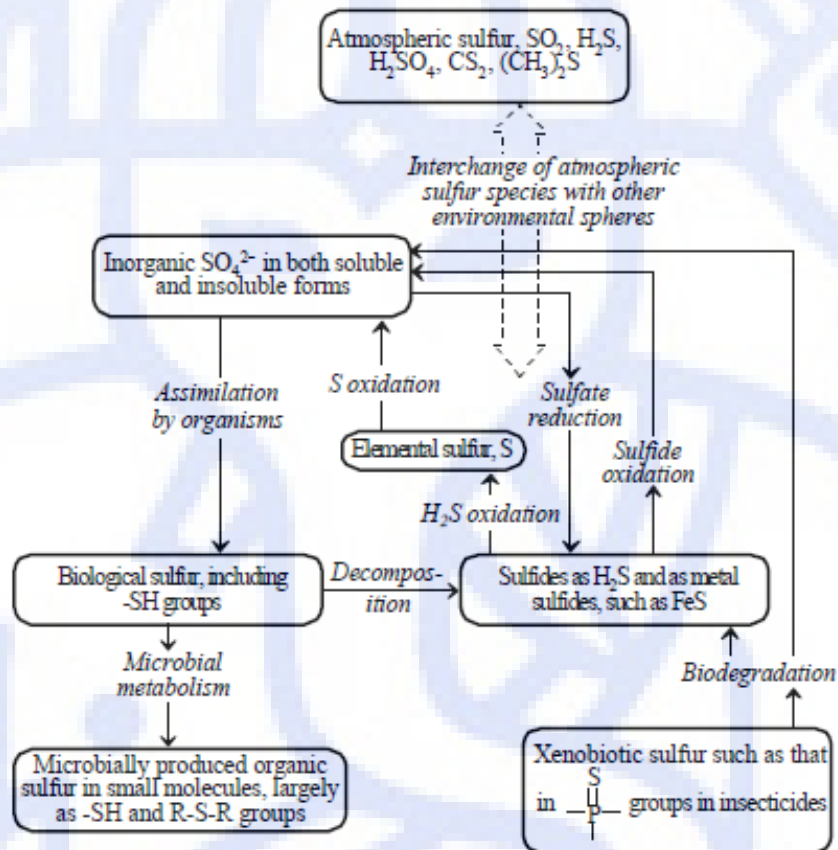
Atmospheric sulfur, $SO_2$, $H_2S$, $H_2SO_4$, $CS_2$, $(CH_3)_2S$

Interchange of atmospheric sulfur species with other environmental spheres

Inorganic $SO_4^{2-}$ in both soluble and insoluble forms

Assimilation by organisms

S oxidation

Sulfate reduction

Elemental sulfur, S

Sulfide oxidation

$H_2S$ oxidation

Biological sulfur, including -SH groups

Decomposition

Sulfides as $H_2S$ and as metal sulfides, such as FeS

Microbial metabolism

Biodegradation

Microbially produced organic sulfur in small molecules, largely as -SH and R-S-R groups

Xenobiotic sulfur such as that in $-\overset{S}{\overset{\|}{P}}-$ groups in insecticides